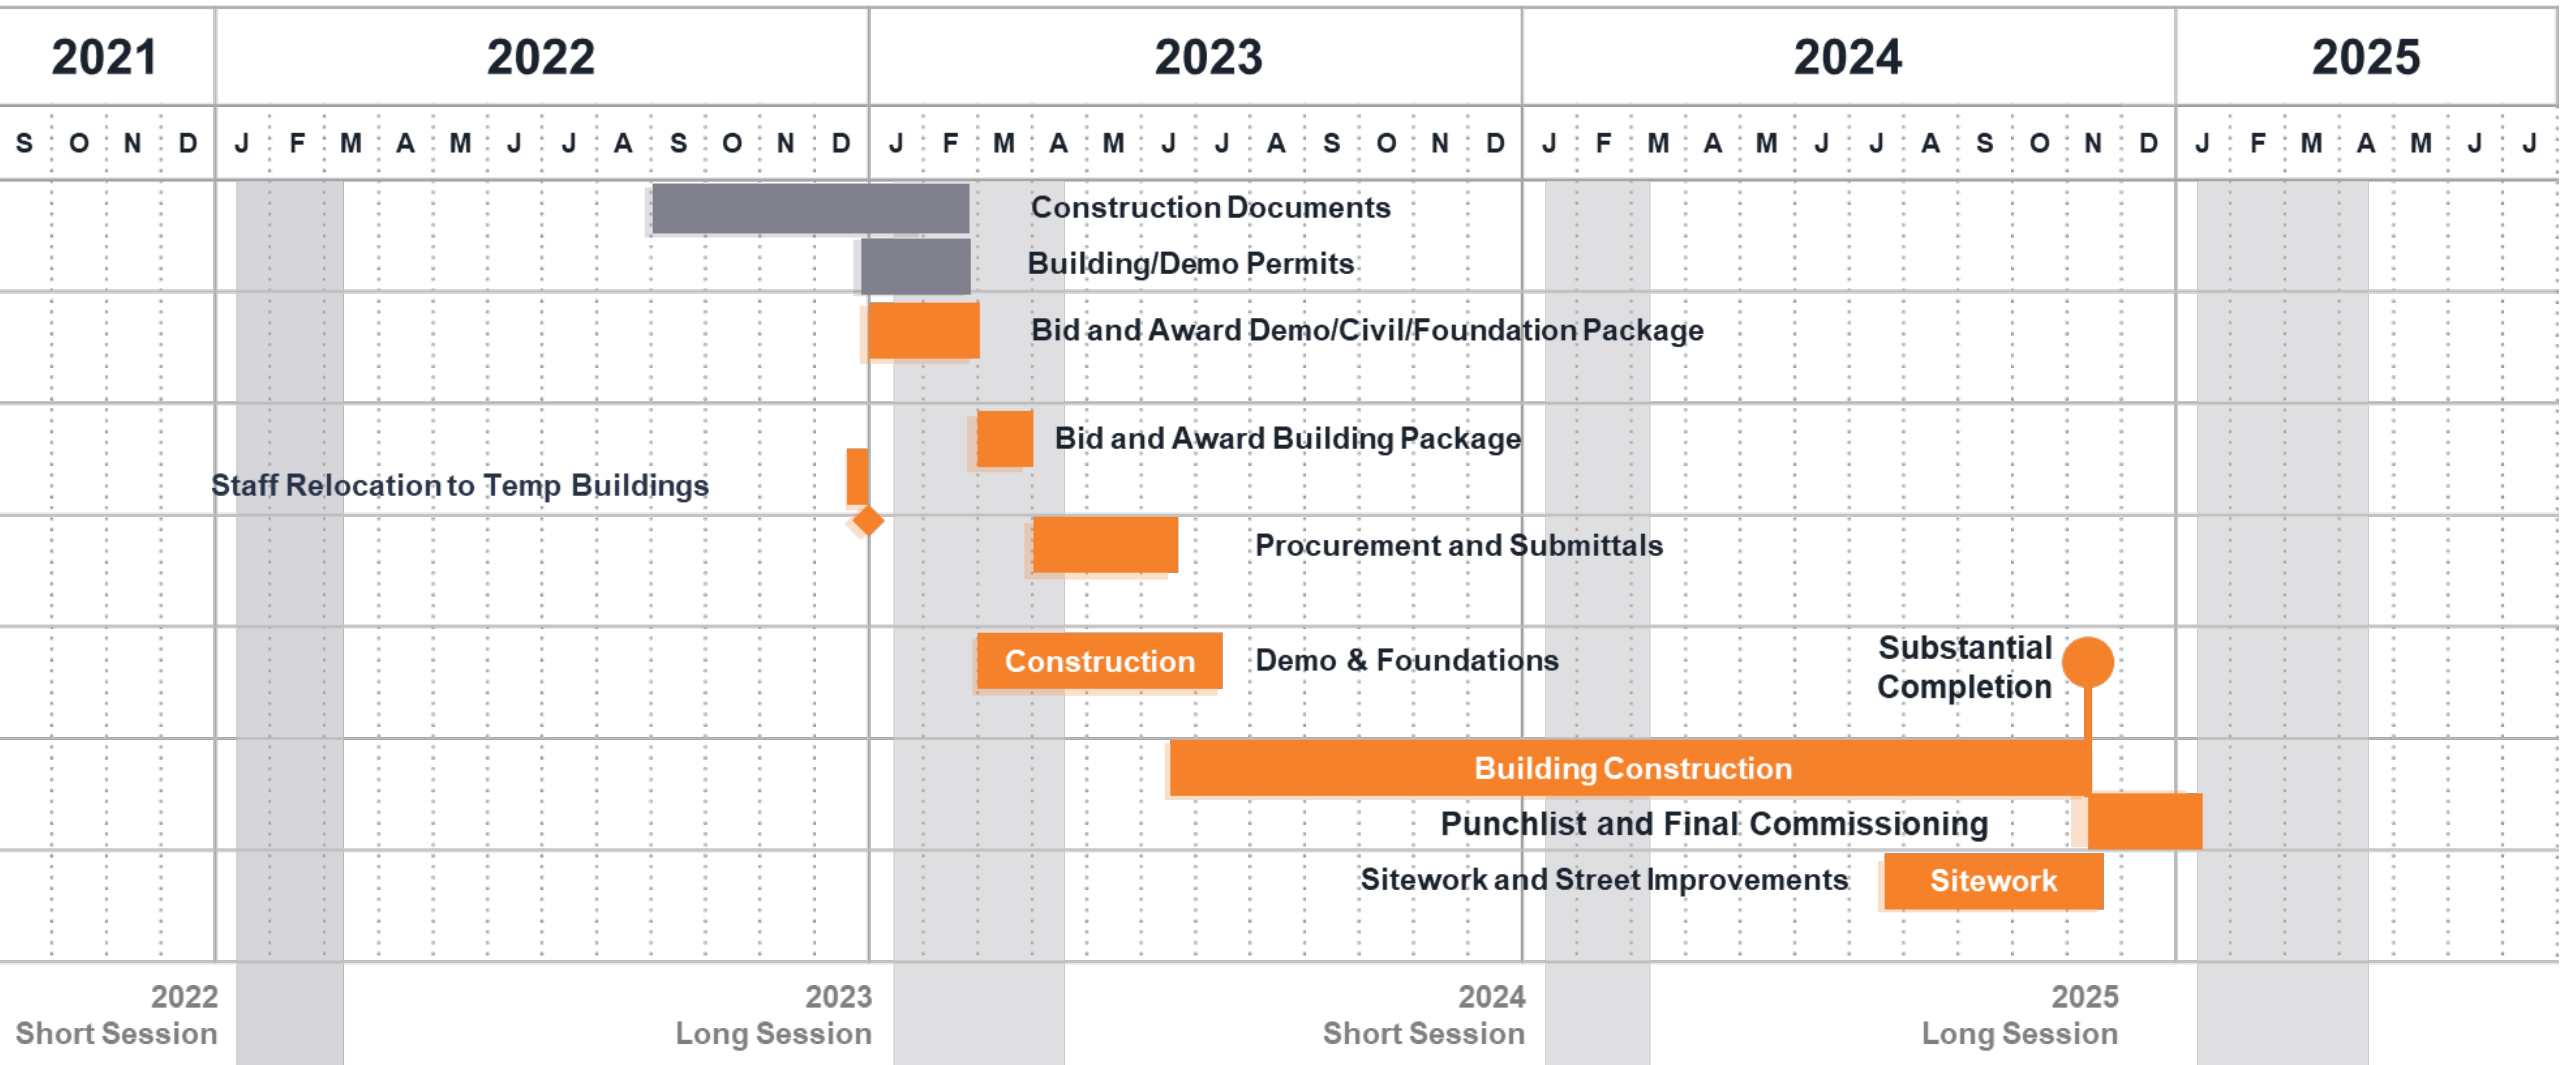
| 2021 | 2022 | 2023 | 2024 | 2025 |
|---|---|---|---|---|
| S O N D | J F M A M J J A S O N D | J F M A M J J A S O N D | J F M A M J J A S O N D | J F M A M J J |

Construction Documents

Building/Demo Permits

Bid and Award Demo/Civil/Foundation Package

Bid and Award Building Package

Staff Relocation to Temp Buildings

Procurement and Submittals

Construction

Demo & Foundations

Substantial Completion

Building Construction

Punchlist and Final Commissioning

Sitework and Street Improvements

Sitework

2022 Short Session

2023 Long Session

2024 Short Session

2025 Long Session